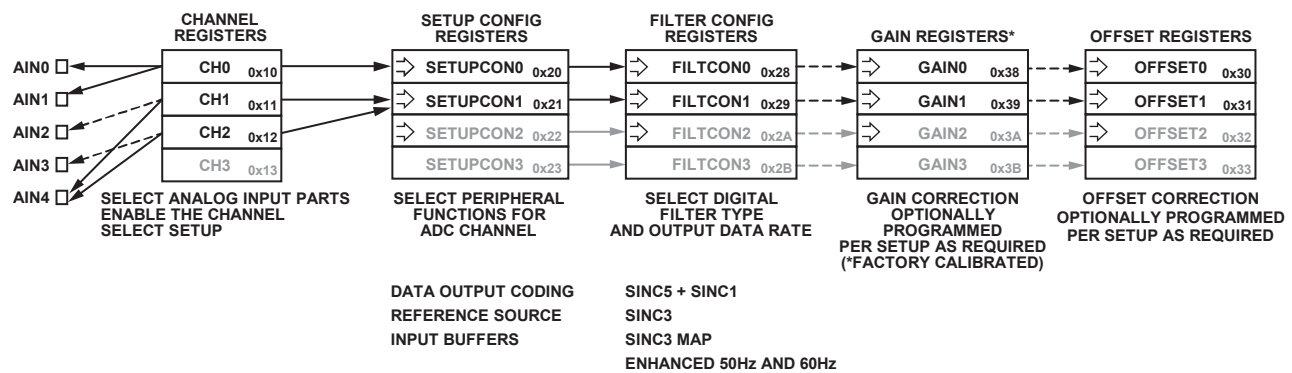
CHANNEL REGISTERS

SETUP CONFIG REGISTERS

FILTER CONFIG REGISTERS

GAIN REGISTERS*

OFFSET REGISTERS

AIN0
AIN1
AIN2
AIN3
AIN4

CH0 0x10
CH1 0x11
CH2 0x12
CH3 0x13

SETUPCON0 0x20
SETUPCON1 0x21
SETUPCON2 0x22
SETUPCON3 0x23

FILTCON0 0x28
FILTCON1 0x29
FILTCON2 0x2A
FILTCON3 0x2B

GAIN0 0x38
GAIN1 0x39
GAIN2 0x3A
GAIN3 0x3B

OFFSET0 0x30
OFFSET1 0x31
OFFSET2 0x32
OFFSET3 0x33

SELECT ANALOG INPUT PARTS
ENABLE THE CHANNEL
SELECT SETUP

SELECT PERIPHERAL FUNCTIONS FOR ADC CHANNEL

SELECT DIGITAL FILTER TYPE AND OUTPUT DATA RATE

GAIN CORRECTION OPTIONALLY PROGRAMMED PER SETUP AS REQUIRED (*FACTORY CALIBRATED)

OFFSET CORRECTION OPTIONALLY PROGRAMMED PER SETUP AS REQUIRED

DATA OUTPUT CODING
REFERENCE SOURCE
INPUT BUFFERS

SINC5 + SINC1
SINC3
SINC3 MAP
ENHANCED 50Hz AND 60Hz